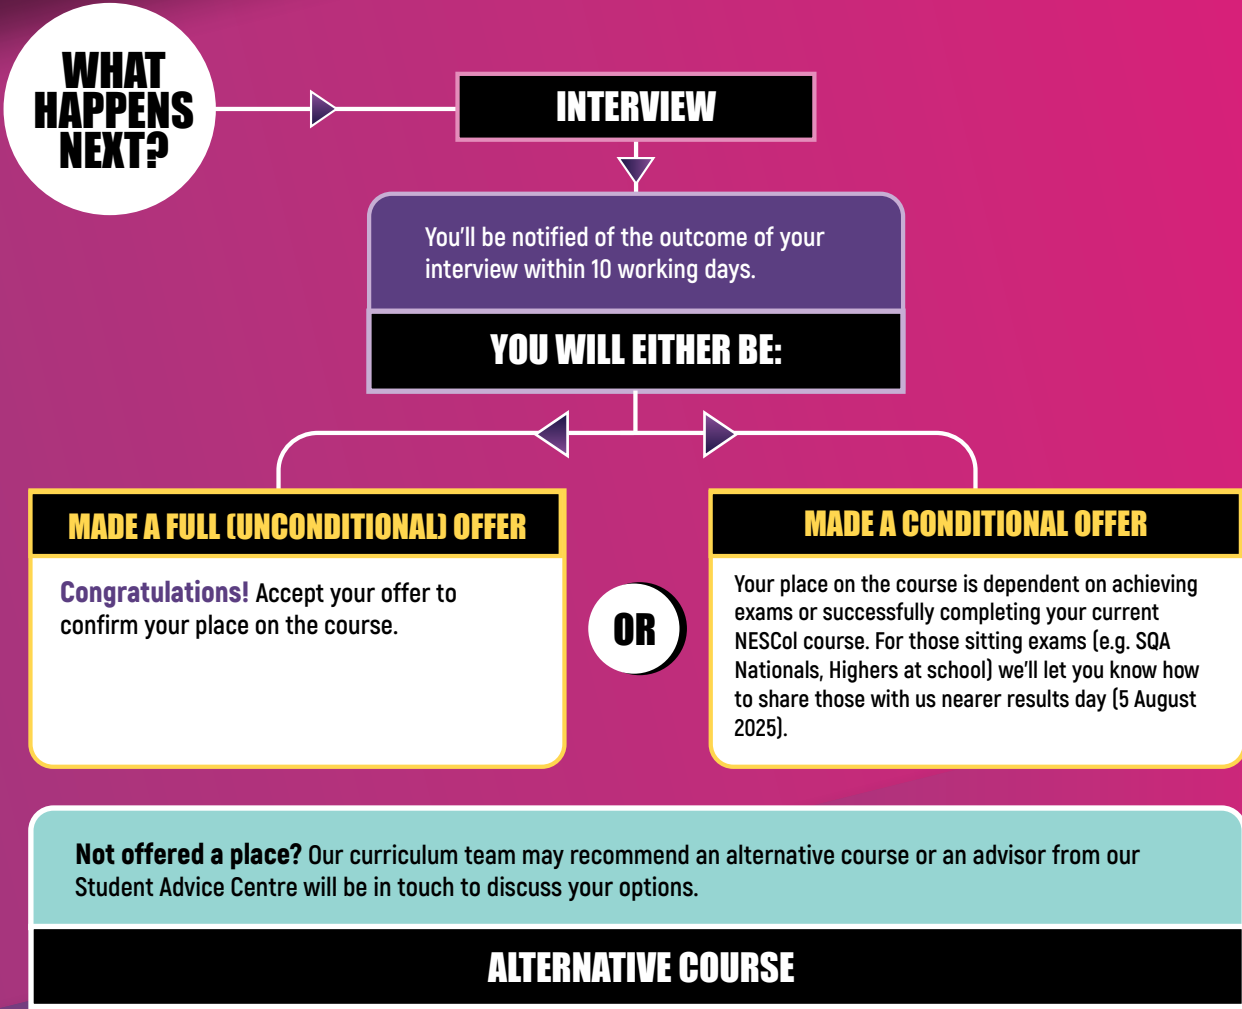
WHAT HAPPENS NEXT?

INTERVIEW

You'll be notified of the outcome of your interview within 10 working days.

YOU WILL EITHER BE:

MADE A FULL (UNCONDITIONAL) OFFER

Congratulations! Accept your offer to confirm your place on the course.

OR

MADE A CONDITIONAL OFFER

Your place on the course is dependent on achieving exams or successfully completing your current NESCol course. For those sitting exams (e.g. SQA Nationals, Highers at school) we'll let you know how to share those with us nearer results day (5 August 2025).

Not offered a place? Our curriculum team may recommend an alternative course or an advisor from our Student Advice Centre will be in touch to discuss your options.

ALTERNATIVE COURSE